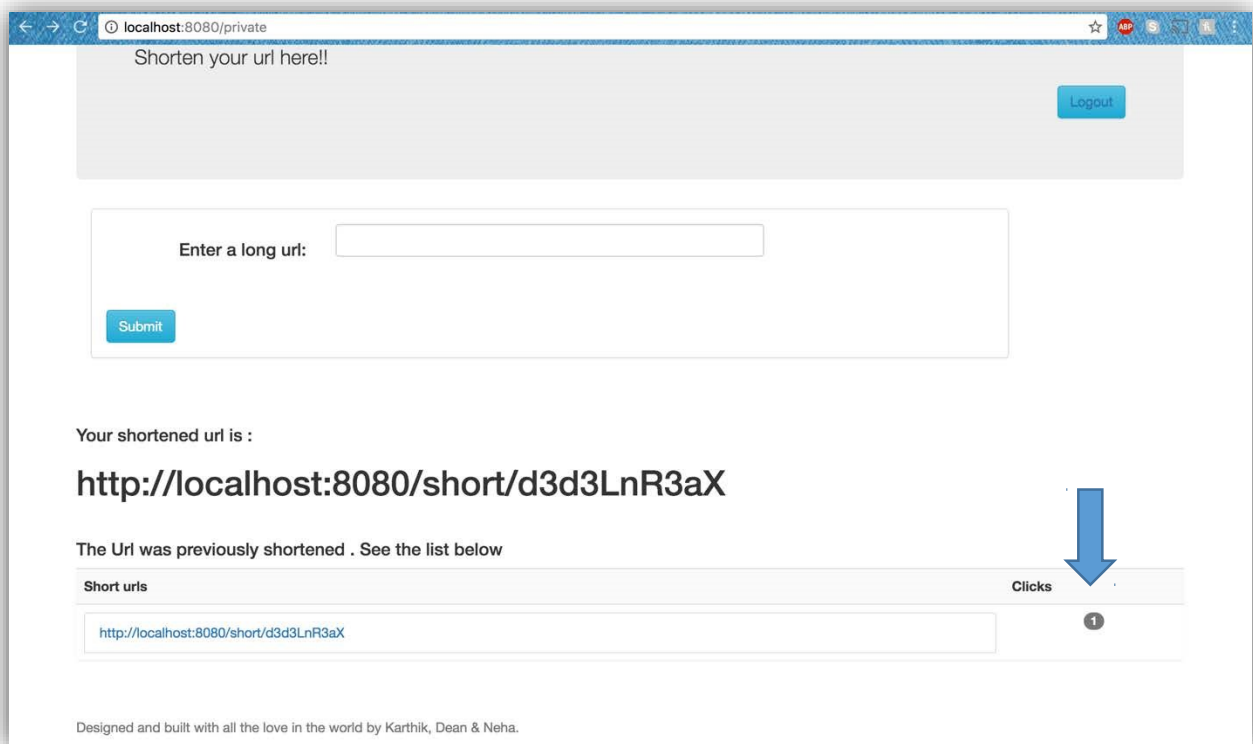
localhost:8080/private

ABP

Shorten your url here!!

Logout

Enter a long url:

Submit

Your shortened url is :

http://localhost:8080/short/d3d3LnR3aX

The Url was previously shortened . See the list below

| Short urls | Clicks |
|---|---|
| http://localhost:8080/short/d3d3LnR3aX | 1 |

Designed and built with all the love in the world by Karthik, Dean & Neha.